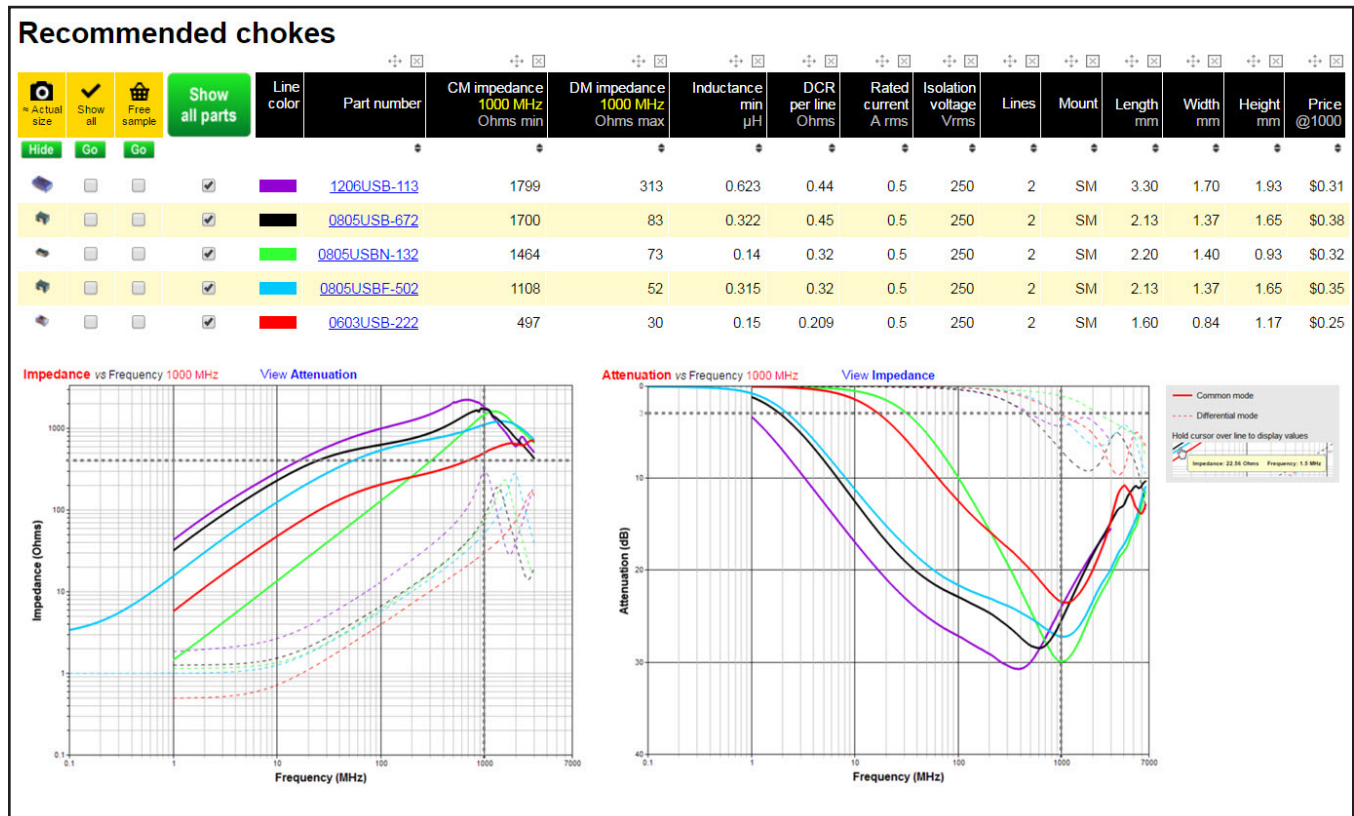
Recommended chokes

| ≈ Actual size | Show all | Free sample | Show all parts | Line color | Part number | CM impedance 1000 MHz Ohms min | DM impedance 1000 MHz Ohms max | Inductance min µH | DCR per line Ohms | Rated current A rms | Isolation voltage Vrms | Lines | Mount | Length mm | Width mm | Height mm | Price @1000 |
|---|---|---|---|---|---|---|---|---|---|---|---|---|---|---|---|---|---|
| Hide | Go | Go | | | | | | | | | | | | | | | |
| | | | | | 1206USB-113 | 1799 | 313 | 0.623 | 0.44 | 0.5 | 250 | 2 | SM | 3.30 | 1.70 | 1.93 | $0.31 |
| | | | | | 0805USB-672 | 1700 | 83 | 0.322 | 0.45 | 0.5 | 250 | 2 | SM | 2.13 | 1.37 | 1.65 | $0.38 |
| | | | | | 0805USBN-132 | 1464 | 73 | 0.14 | 0.32 | 0.5 | 250 | 2 | SM | 2.20 | 1.40 | 0.93 | $0.32 |
| | | | | | 0805USBF-502 | 1108 | 52 | 0.315 | 0.32 | 0.5 | 250 | 2 | SM | 2.13 | 1.37 | 1.65 | $0.35 |
| | | | | | 0603USB-222 | 497 | 30 | 0.15 | 0.209 | 0.5 | 250 | 2 | SM | 1.60 | 0.84 | 1.17 | $0.25 |

Impedance vs Frequency 1000 MHz View Attenuation

Impedance (Ohms)
1000
100
10
1
0.1
0.1 1 10 100 1000 7000
Frequency (MHz)

Attenuation vs Frequency 1000 MHz View Impedance

Attenuation (dB)
0
3
10
20
30
40
0.1 1 10 100 1000 7000
Frequency (MHz)

Common mode
Differential mode
Hold cursor over line to display values
Impedance: 22.56 Ohms Frequency: 1.5 MHz